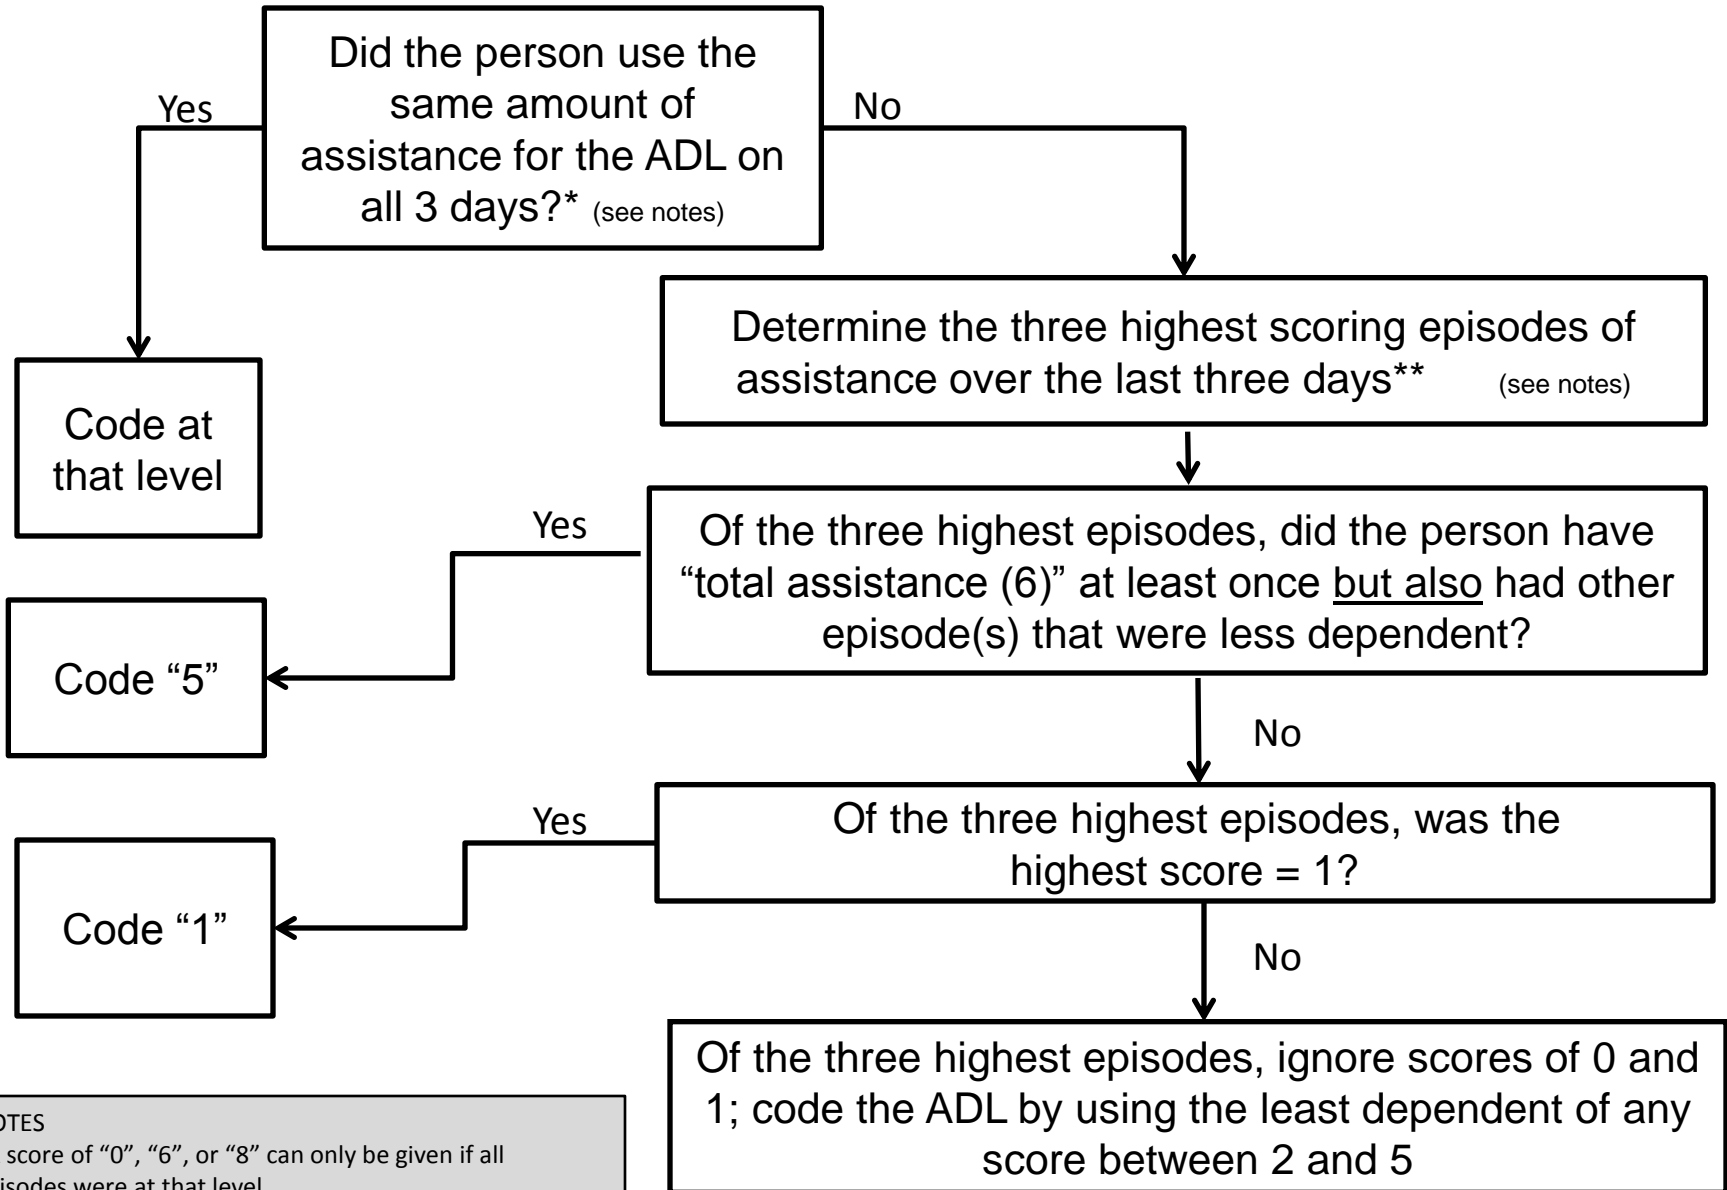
Did the person use the same amount of assistance for the ADL on all 3 days?* (see notes)

Yes

No

Code at that level

Determine the three highest scoring episodes of assistance over the last three days** (see notes)

Yes

Of the three highest episodes, did the person have "total assistance (6)" at least once but also had other episode(s) that were less dependent?

Code "5"

No

Yes

Of the three highest episodes, was the highest score = 1?

Code "1"

No

Of the three highest episodes, ignore scores of 0 and 1; code the ADL by using the least dependent of any score between 2 and 5

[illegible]OTES
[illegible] score of "0", "6", or "8" can only be given if all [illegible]isodes were at that level